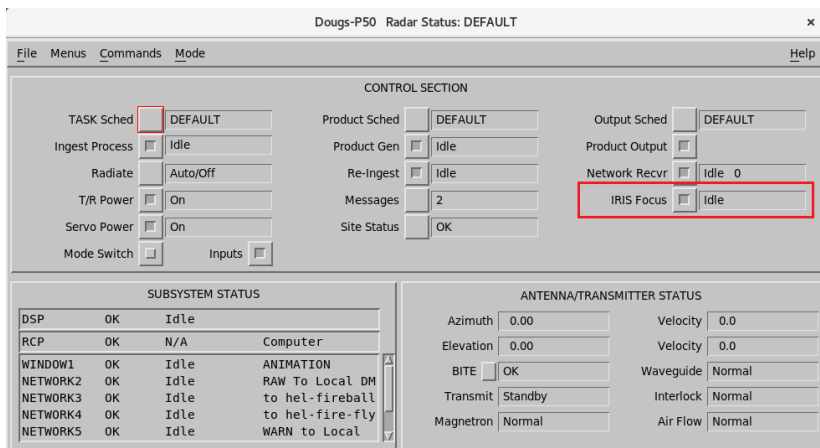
Dougs-P50 Radar Status: DEFAULT ×

File Menus Commands Mode Help

CONTROL SECTION

TASK Sched DEFAULT
Ingest Process Idle
Radiate Auto/Off
T/R Power On
Servo Power On
Mode Switch Inputs

Product Sched DEFAULT
Product Gen Idle
Re-Ingest Idle
Messages 2
Site Status OK

Output Sched DEFAULT
Product Output
Network Recvr Idle 0
IRIS Focus Idle

SUBSYSTEM STATUS

| DSP | OK | Idle | |
|---|---|---|---|
| RCP | OK | N/A | Computer |
| WINDOW1 | OK | Idle | ANIMATION |
| NETWORK2 | OK | Idle | RAW To Local DM |
| NETWORK3 | OK | Idle | to hel-fireball |
| NETWORK4 | OK | Idle | to hel-fire-fly |
| NETWORK5 | OK | Idle | WARN to Local |

ANTENNA/TRANSMITTER STATUS

Azimuth 0.00
Elevation 0.00
BITE OK
Transmit Standby
Magnetron Normal

Velocity 0.0
Velocity 0.0
Waveguide Normal
Interlock Normal
Air Flow Normal